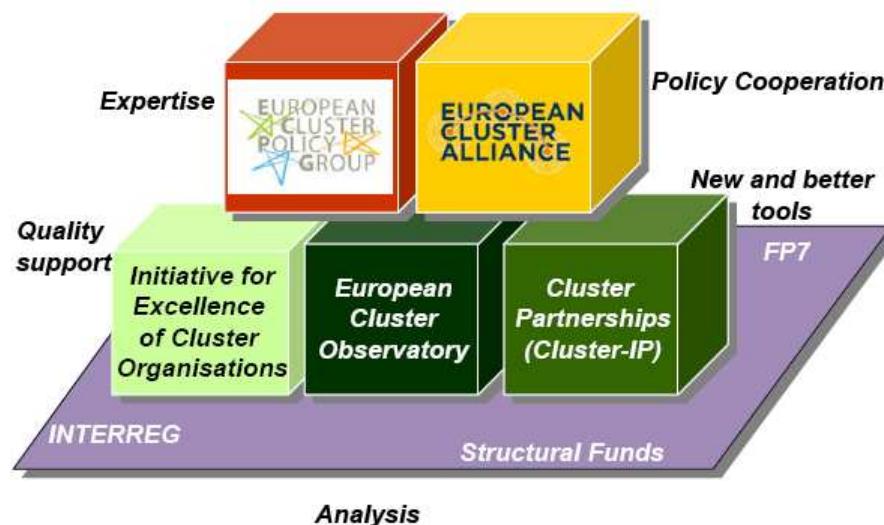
Expertise

EUROPEAN CLUSTER POLICY GROUP

EUROPEAN CLUSTER ALLIANCE

Policy Cooperation

New and better tools

Quality support

Initiative for Excellence of Cluster Organisations

European Cluster Observatory

Cluster Partnerships (Cluster-IP)

FP7

INTERREG

Structural Funds

Analysis